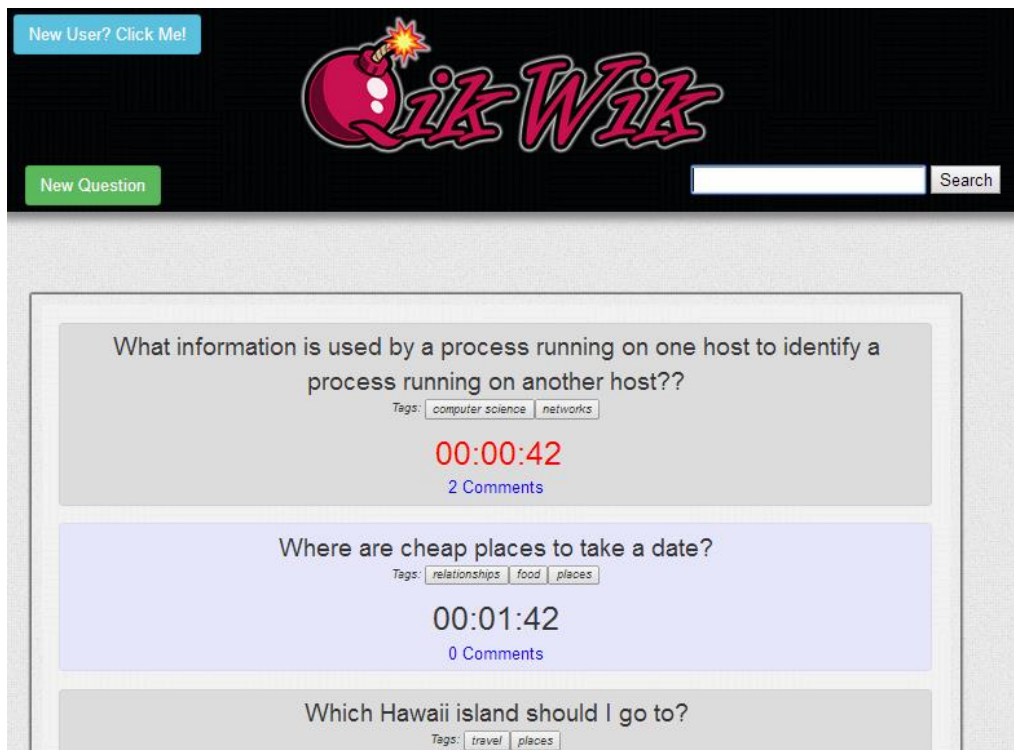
New User? Click Me!

QikWik

New Question

Search

What information is used by a process running on one host to identify a process running on another host??
Tags: computer science networks

00:00:42
2 Comments

Where are cheap places to take a date?
Tags: relationships food places

00:01:42
0 Comments

Which Hawaii island should I go to?
Tags: travel places